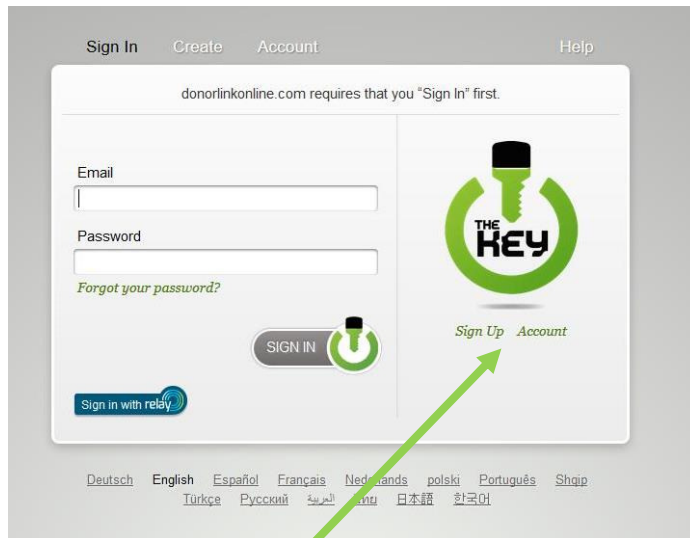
Sign In Create Account Help

donorlinkonline.com requires that you "Sign In" first.

Email

Password

Forgot your password?

SIGN IN

Sign in with relay

THE KEY

Sign Up Account

Deutsch English Español Français Ned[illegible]ands polski Português Shqip Türkçe Русский العربية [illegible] 日本語 한국어